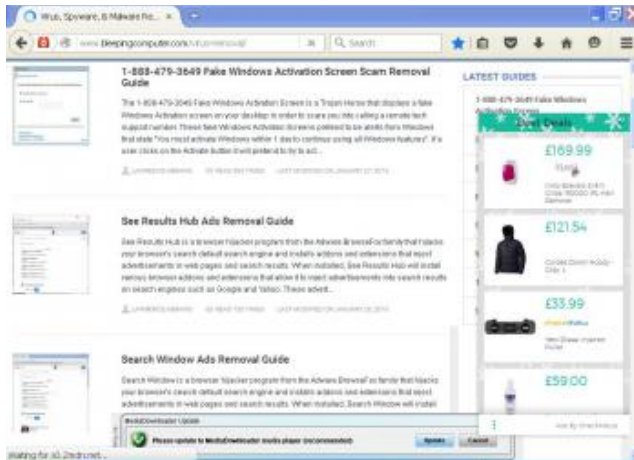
Virus, Spyware, & Malware Re... ×

www.bleepingcomputer.com/virus-removal/

Search

1-888-479-3649 Fake Windows Activation Screen Scam Removal Guide

The 1-888-479-3649 Fake Windows Activation Screen is a Trojan Horse that displays a fake Windows Activation screen on your desktop in order to scare you into calling a remote tech support number. These fake Windows Activation Screens pretend to be alerts from Windows that state "You must activate Windows within 1 day to continue using all Windows features". If a user clicks on the Activate button it will pretend to try to act...

LAWRENCE ABRAMS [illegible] LAST MODIFIED ON JANUARY 27, 2015

See Results Hub Ads Removal Guide

See Results Hub is a browser hijacker program from the Adware.BrowseFox family that hijacks your browser's search default search engine and installs addons and extensions that inject advertisements in web pages and search results. When installed, See Results Hub will install various browser addons and extensions that allow it to inject advertisements into search results on search engines such as Google and Yahoo. These advert...

LAWRENCE ABRAMS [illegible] LAST MODIFIED ON JANUARY 26, 2015

Search Window Ads Removal Guide

Search Window is a browser hijacker program from the Adware.BrowseFox family that hijacks your browser's search default search engine and installs addons and extensions that inject advertisements into web pages and search results. When installed, Search Window will install

LATEST GUIDES

1-888-479-3649 Fake Windows Activation Screen

Deal Details

£169.99

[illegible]

£121.54

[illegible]

£33.99

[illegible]

£59.00

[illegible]

MediaDownloader Update

Please update to MediaDownloader media player (recommended)

Update

Cancel

Waiting for s0.2mdn.net...